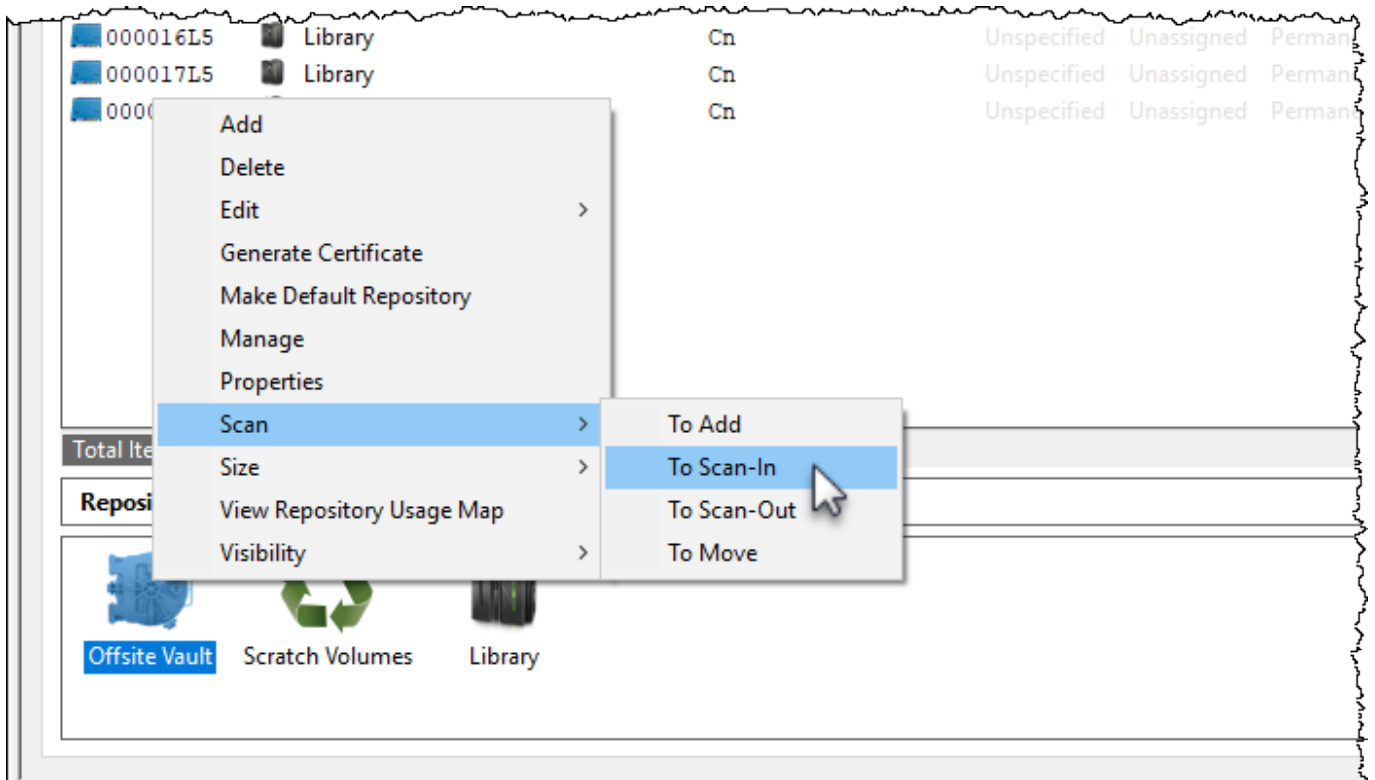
000016L5 Library Cn Unspecified Unassigned Perman
000017L5 Library Cn Unspecified Unassigned Perman
000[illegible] Cn Unspecified Unassigned Perman

Add
Delete
Edit
Generate Certificate
Make Default Repository
Manage
Properties
Scan
Size
View Repository Usage Map
Visibility

To Add
To Scan-In
To Scan-Out
To Move

Total Ite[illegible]

Reposi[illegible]

Offsite Vault
Scratch Volumes
Library